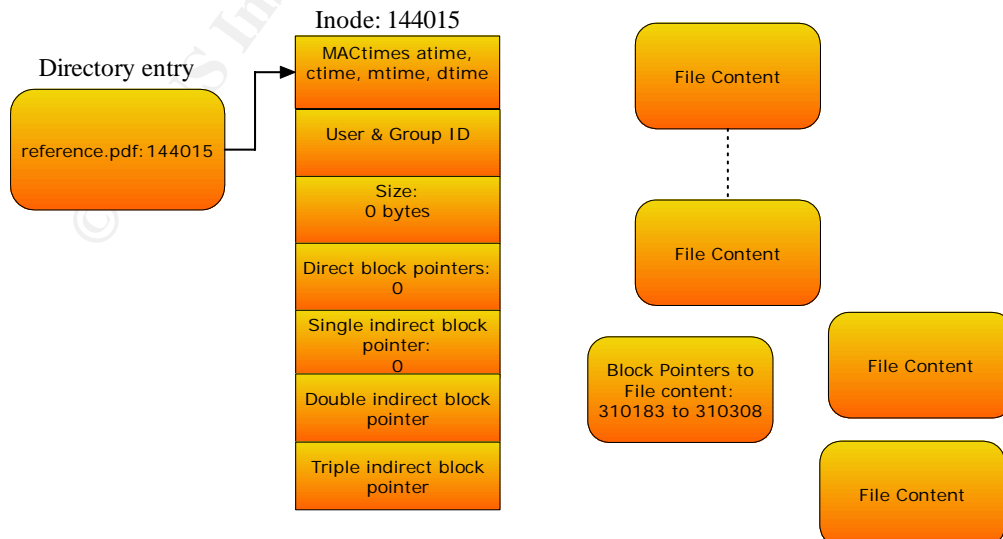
Inode: 144015

Directory entry

reference.pdf: 144015

MACtimes atime, ctime, mtime, dtime

User & Group ID

Size:
0 bytes

Direct block pointers:
0

Single indirect block pointer:
0

Double indirect block pointer

Triple indirect block pointer

File Content

File Content

Block Pointers to File content:
310183 to 310308

File Content

File Content